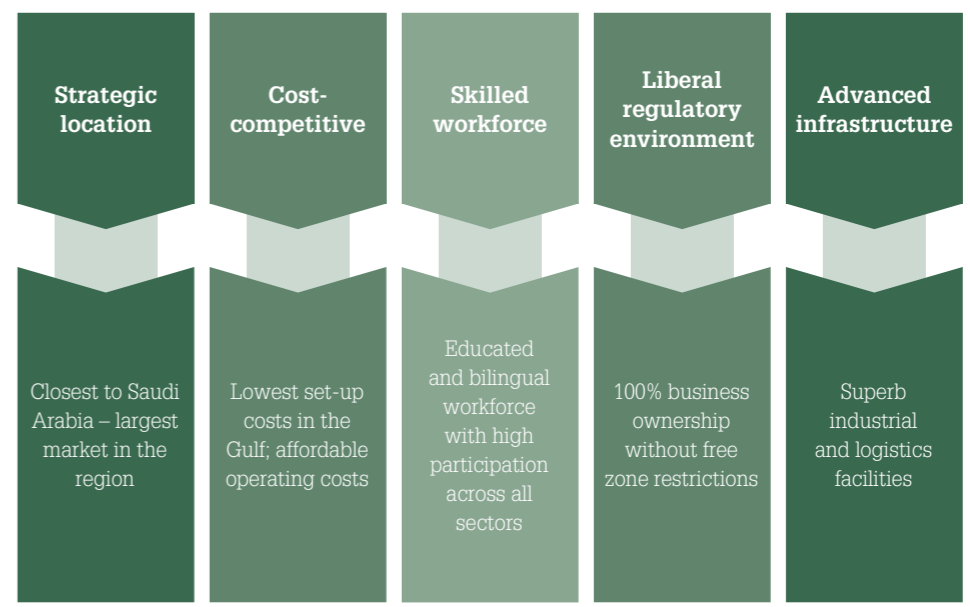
Strategic location

Cost-competitive

Skilled workforce

Liberal regulatory environment

Advanced infrastructure

Closest to Saudi Arabia – largest market in the region

Lowest set-up costs in the Gulf; affordable operating costs

Educated and bilingual workforce with high participation across all sectors

100% business ownership without free zone restrictions

Superb industrial and logistics facilities